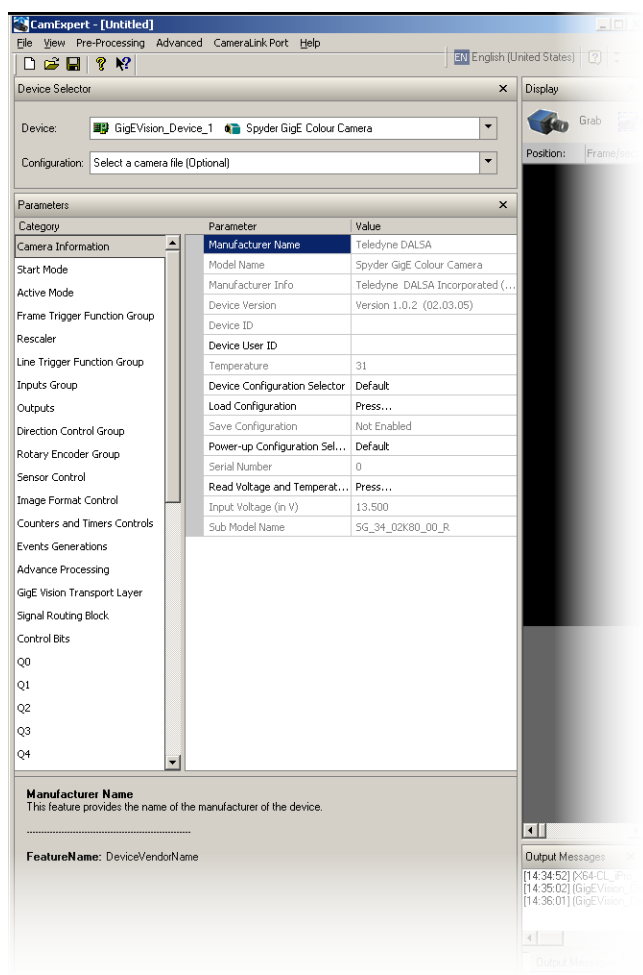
CamExpert - [Untitled]

File View Pre-Processing Advanced CameraLink Port Help

EN English (United States)

Device Selector

Device: GigEVision_Device_1 Spyder GigE Colour Camera

Configuration: Select a camera file (Optional)

Display

Grab

Position: Frame/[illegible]

Parameters

Category

Camera Information
Start Mode
Active Mode
Frame Trigger Function Group
Rescaler
Line Trigger Function Group
Inputs Group
Outputs
Direction Control Group
Rotary Encoder Group
Sensor Control
Image Format Control
Counters and Timers Controls
Events Generations
Advance Processing
GigE Vision Transport Layer
Signal Routing Block
Control Bits
Q0
Q1
Q2
Q3
Q4

| Parameter | Value |
|---|---|
| Manufacturer Name | Teledyne DALSA |
| Model Name | Spyder GigE Colour Camera |
| Manufacturer Info | Teledyne DALSA Incorporated (... |
| Device Version | Version 1.0.2 (02.03.05) |
| Device ID | |
| Device User ID | |
| Temperature | 31 |
| Device Configuration Selector | Default |
| Load Configuration | Press... |
| Save Configuration | Not Enabled |
| Power-up Configuration Sel... | Default |
| Serial Number | 0 |
| Read Voltage and Temperat... | Press... |
| Input Voltage (in V) | 13.500 |
| Sub Model Name | SG_34_02K80_00_R |

Manufacturer Name
This feature provides the name of the manufacturer of the device.

FeatureName: DeviceVendorName

Output Messages

[14:34:52] [X64-CL_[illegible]
[14:35:02] [GigEVision_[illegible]
[14:36:01] [GigEVision_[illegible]